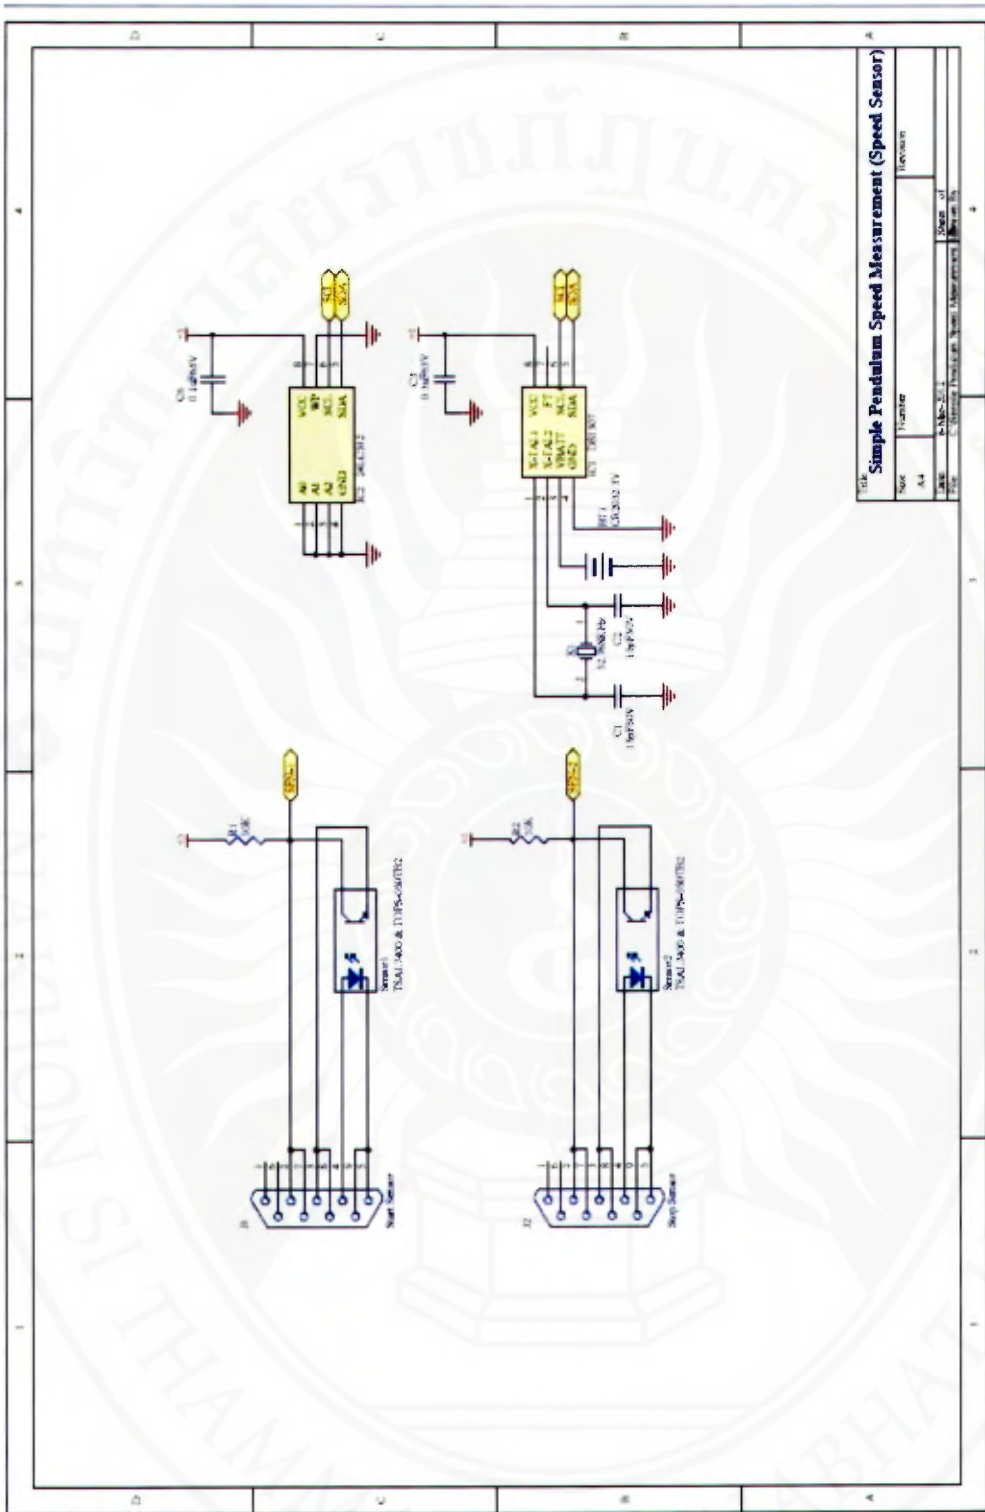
Title
Simple Pendulum Speed Measurement (Speed Sensor)

Size
A4

Number

Revision

Date
6-Mar-2012

File

Sheet of

Drawn By

D
C
B
A
4
3
2
1

C5
0.1uF/50V

VCC
WP
SCL
SDA
A0
A1
A2
GND
IC2 24LC32

SCL
SDA

C3
0.1uF/50V

VCC
SQW/OUT
SCL
SDA
X1
X2
VBAT
GND
IC3 DS1307

BT1
CR2032 3V

C2
15pF/50V

X2
32.768kHz

C1
15pF/50V

R1
10K

R2
10K

Sensor1
TSAL5400 & TOPS-...

Sensor2
TSAL5400 & TOPS-...

J1
Start Sensor

J2
Stop Sensor